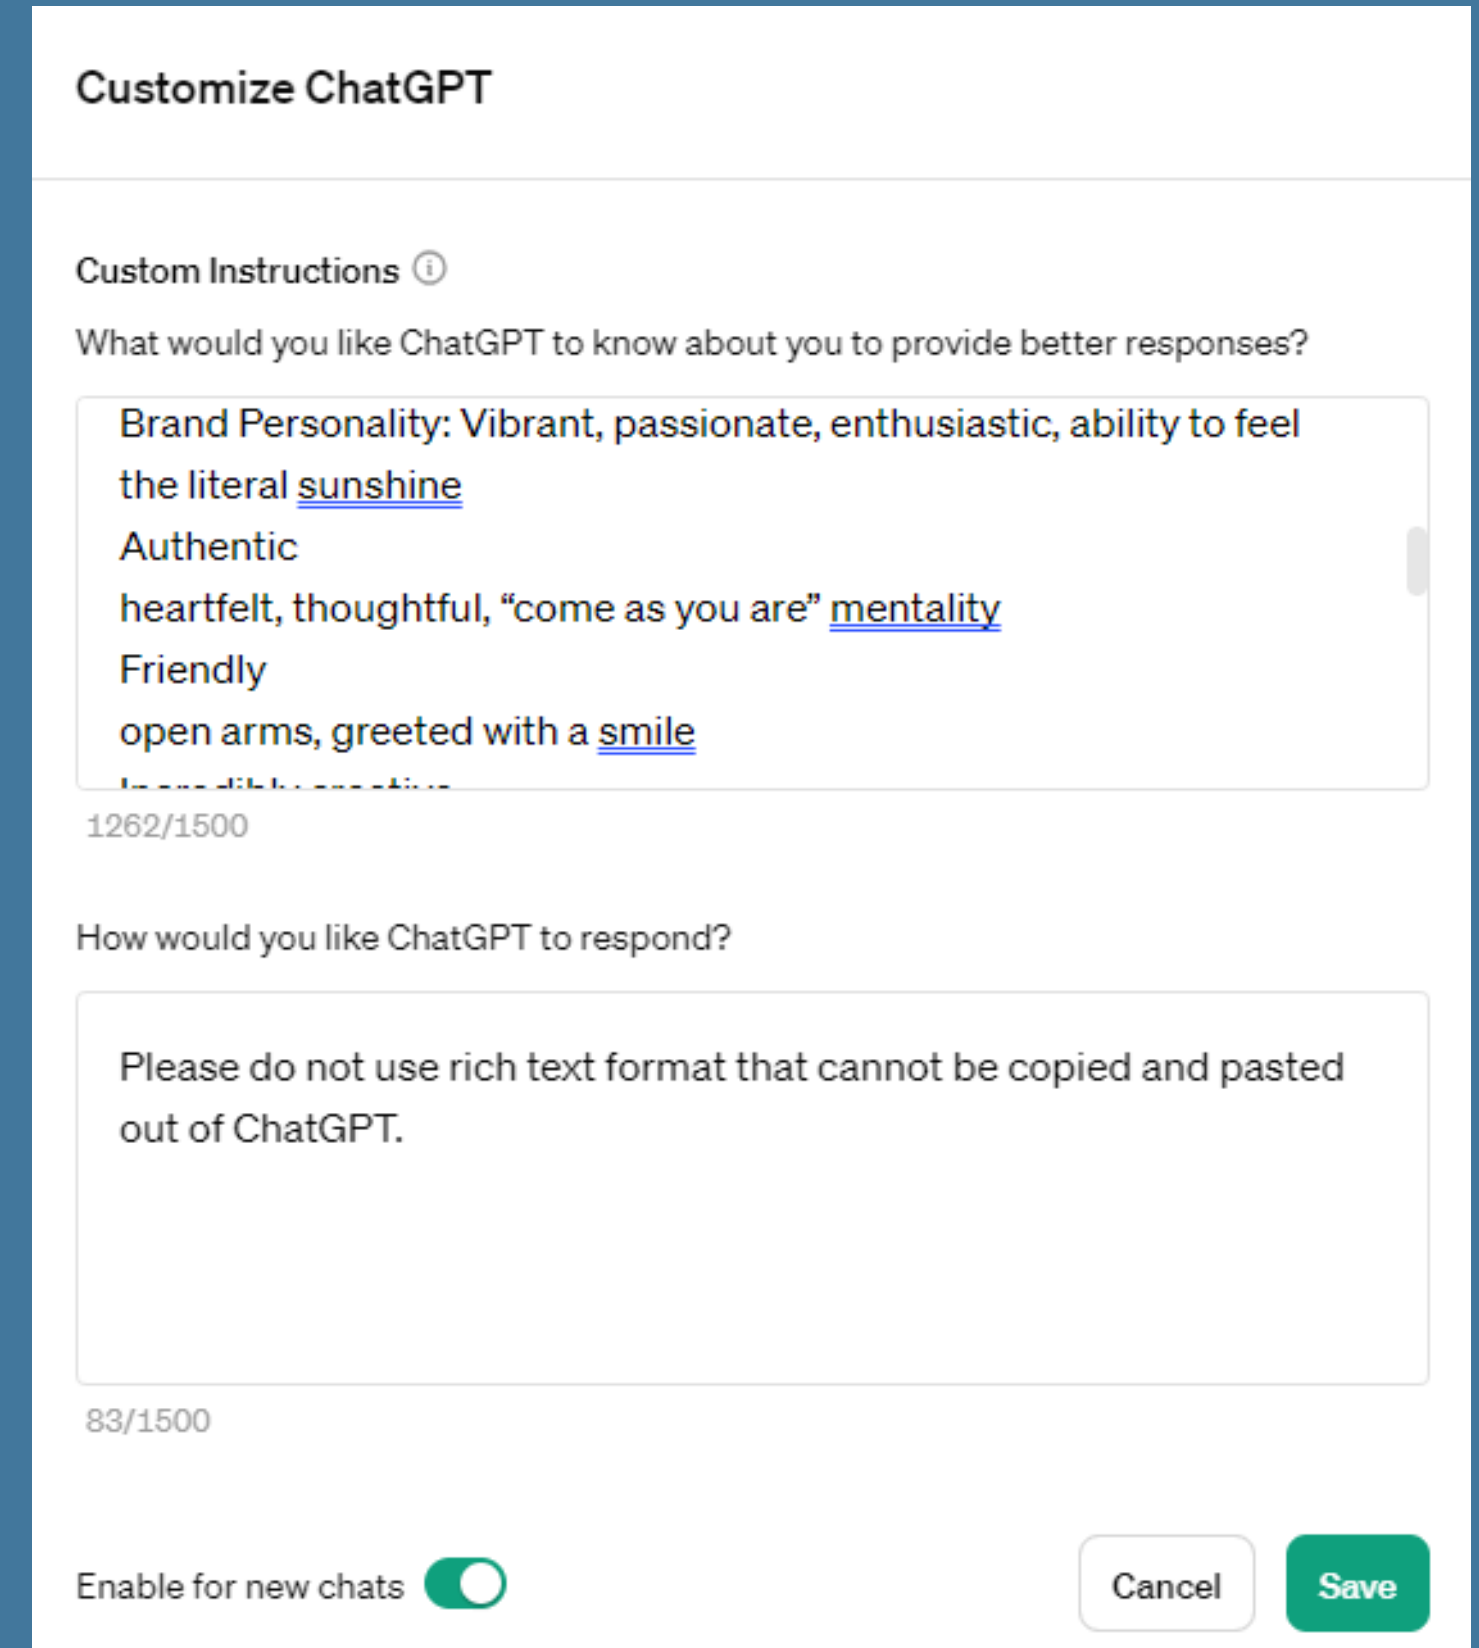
Customize ChatGPT

Custom Instructions

What would you like ChatGPT to know about you to provide better responses?

Brand Personality: Vibrant, passionate, enthusiastic, ability to feel the literal sunshine
Authentic
heartfelt, thoughtful, “come as you are” mentality
Friendly
open arms, greeted with a smile
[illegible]

1262/1500

How would you like ChatGPT to respond?

Please do not use rich text format that cannot be copied and pasted out of ChatGPT.

83/1500

Enable for new chats

Cancel

Save